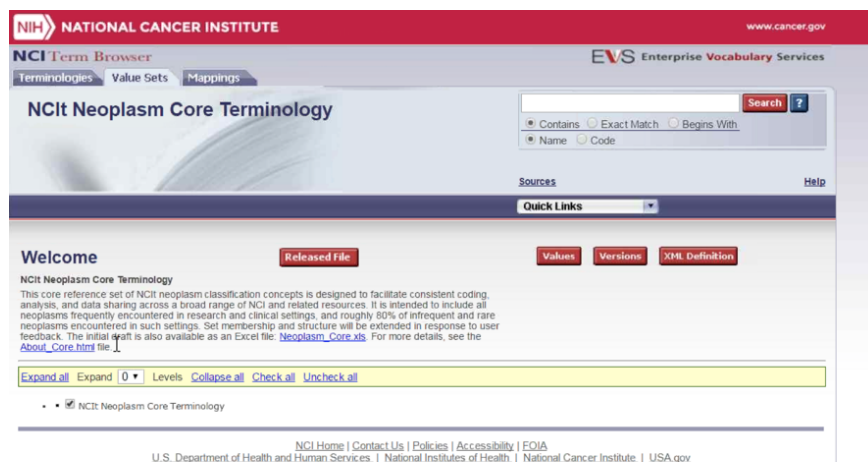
NIH NATIONAL CANCER INSTITUTE

www.cancer.gov

NCI Term Browser

EVS Enterprise Vocabulary Services

Terminologies Value Sets Mappings

NCIt Neoplasm Core Terminology

Search ?

Contains Exact Match Begins With

Name Code

Sources

Help

Quick Links

Welcome

Released File

Values Versions XML Definition

NCIt Neoplasm Core Terminology

This core reference set of NCIt neoplasm classification concepts is designed to facilitate consistent coding, analysis, and data sharing across a broad range of NCI and related resources. It is intended to include all neoplasms frequently encountered in research and clinical settings, and roughly 80% of infrequent and rare neoplasms encountered in such settings. Set membership and structure will be extended in response to user feedback. The initial draft is also available as an Excel file: Neoplasm_Core.xls. For more details, see the About_Core.html file.

Expand all Expand 0 Levels Collapse all Check all Uncheck all

NCIt Neoplasm Core Terminology

NCI Home | Contact Us | Policies | Accessibility | FOIA

U.S. Department of Health and Human Services | National Institutes of Health | National Cancer Institute | USA.gov